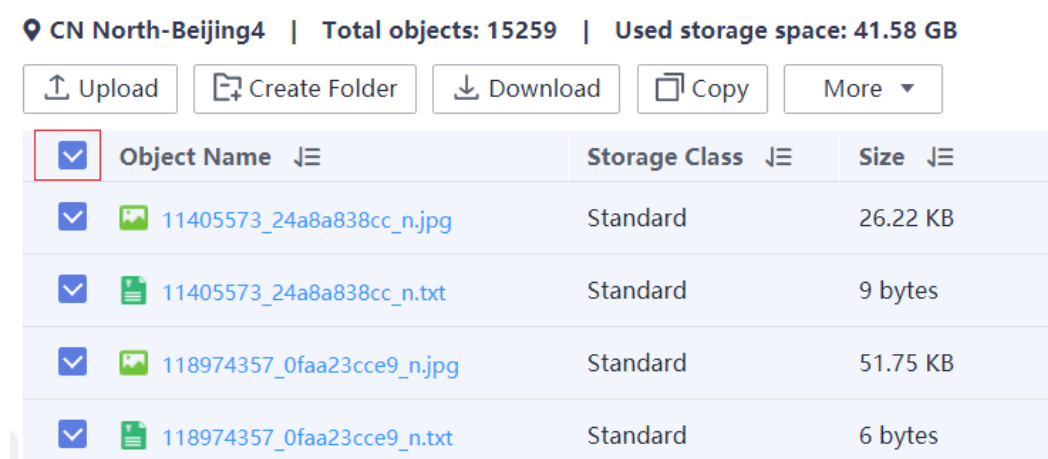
CN North-Beijing4 | Total objects: 15259 | Used storage space: 41.58 GB

Upload Create Folder Download Copy More

| Object Name | Storage Class | Size |
|---|---|---|
| 11405573_24a8a838cc_n.jpg | Standard | 26.22 KB |
| 11405573_24a8a838cc_n.txt | Standard | 9 bytes |
| 118974357_0faa23cce9_n.jpg | Standard | 51.75 KB |
| 118974357_0faa23cce9_n.txt | Standard | 6 bytes |